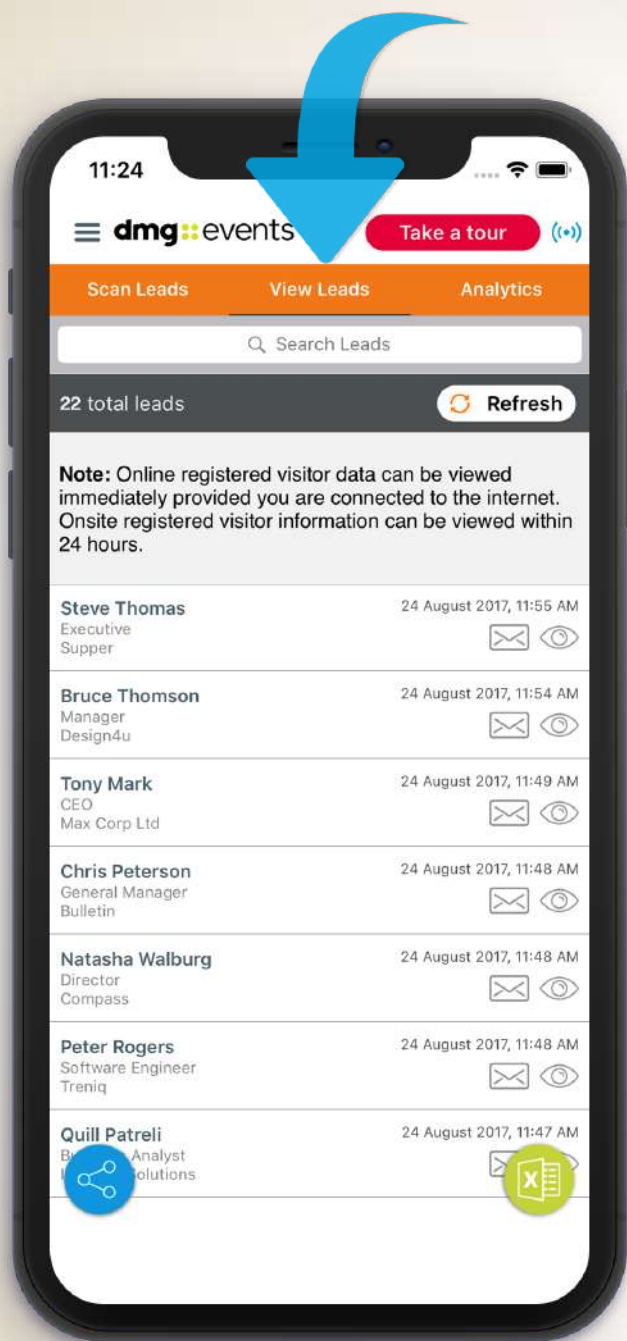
11:24

dmg::events

Take a tour

Scan Leads

View Leads

Analytics

Search Leads

22 total leads

Refresh

**Note:** Online registered visitor data can be viewed immediately provided you are connected to the internet. Onsite registered visitor information can be viewed within 24 hours.

Steve Thomas
Executive
Supper
24 August 2017, 11:55 AM

Bruce Thomson
Manager
Design4u
24 August 2017, 11:54 AM

Tony Mark
CEO
Max Corp Ltd
24 August 2017, 11:49 AM

Chris Peterson
General Manager
Bulletin
24 August 2017, 11:48 AM

Natasha Walburg
Director
Compass
24 August 2017, 11:48 AM

Peter Rogers
Software Engineer
Treniq
24 August 2017, 11:48 AM

Quill Patreli
B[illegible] Analyst
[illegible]olutions
24 August 2017, 11:47 AM

X